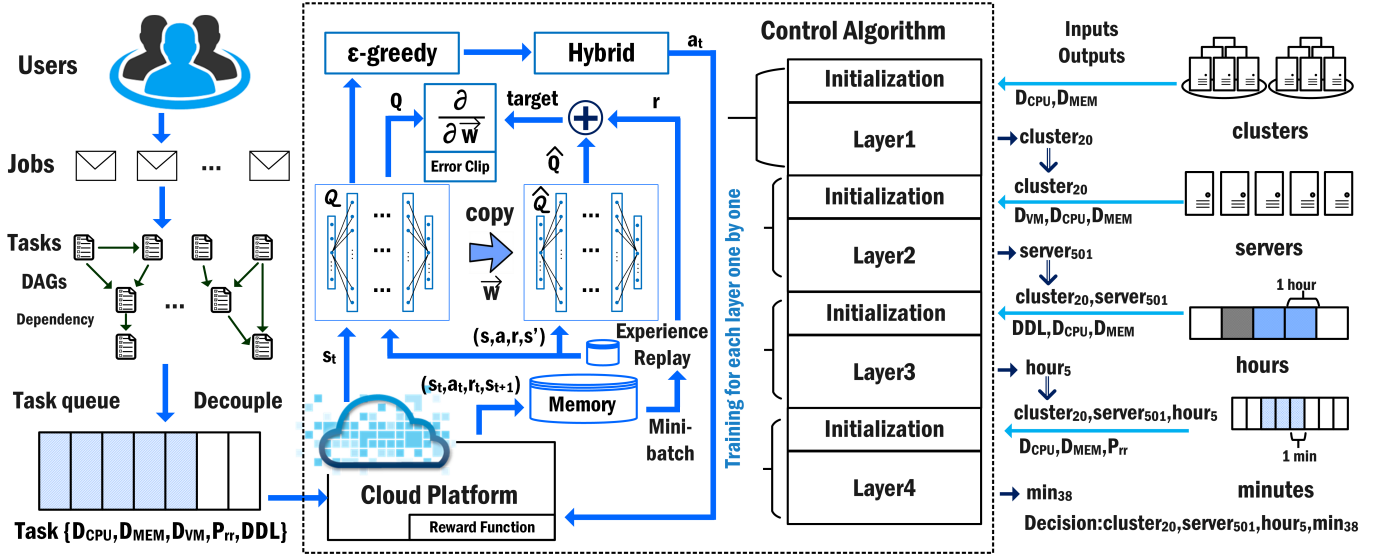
Users

Jobs

...

Tasks

DAGs

Dependency

...

Task queue

Decouple

Task {$D_{CPU}$,$D_{MEM}$,$D_{VM}$,$P_{rr}$,DDL}

ε-greedy

Hybrid

$a_t$

Q

$\frac{\partial}{\partial \vec{w}}$

Error Clip

target

r

$\hat{Q}$

$Q$

copy

$\hat{Q}$

$\vec{w}$

(s,a,r,s')

Experience Replay

$s_t$

$(s_t,a_t,r_t,s_{t+1})$

Memory

Mini-batch

Cloud Platform

Reward Function

Training for each layer one by one

Control Algorithm

Initialization

Layer1

Initialization

Layer2

Initialization

Layer3

Initialization

Layer4

Inputs

Outputs

$D_{CPU}$,$D_{MEM}$

cluster$_{20}$

cluster$_{20}$

$D_{VM}$,$D_{CPU}$,$D_{MEM}$

server$_{501}$

cluster$_{20}$,server$_{501}$

DDL,$D_{CPU}$,$D_{MEM}$

hour$_5$

cluster$_{20}$,server$_{501}$,hour$_5$

$D_{CPU}$,$D_{MEM}$,$P_{rr}$

min$_{38}$

Decision:cluster$_{20}$,server$_{501}$,hour$_5$,min$_{38}$

clusters

servers

1 hour

hours

1 min

minutes